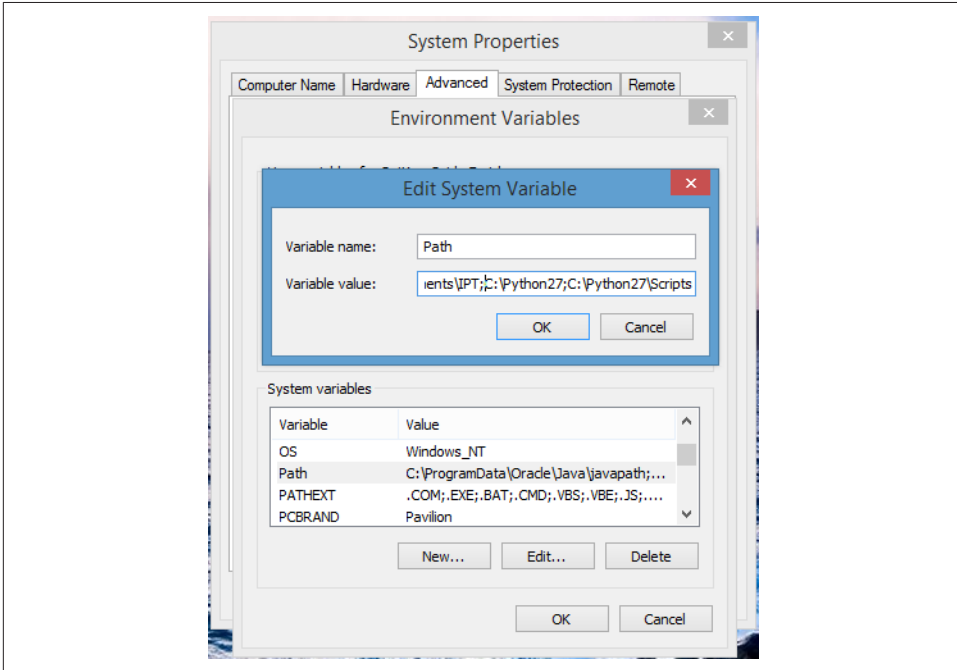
System Properties

Computer Name | Hardware | Advanced | System Protection | Remote

Environment Variables

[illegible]

Edit System Variable

Variable name: Path

Variable value: ıents\IPT;C:\Python27;C:\Python27\Scripts

OK Cancel

System variables

| Variable | Value |
|---|---|
| OS | Windows_NT |
| Path | C:\ProgramData\Oracle\Java\javapath;... |
| PATHEXT | .COM;.EXE;.BAT;.CMD;.VBS;.VBE;.JS;.... |
| PCBRAND | Pavilion |

New... Edit... Delete

OK Cancel